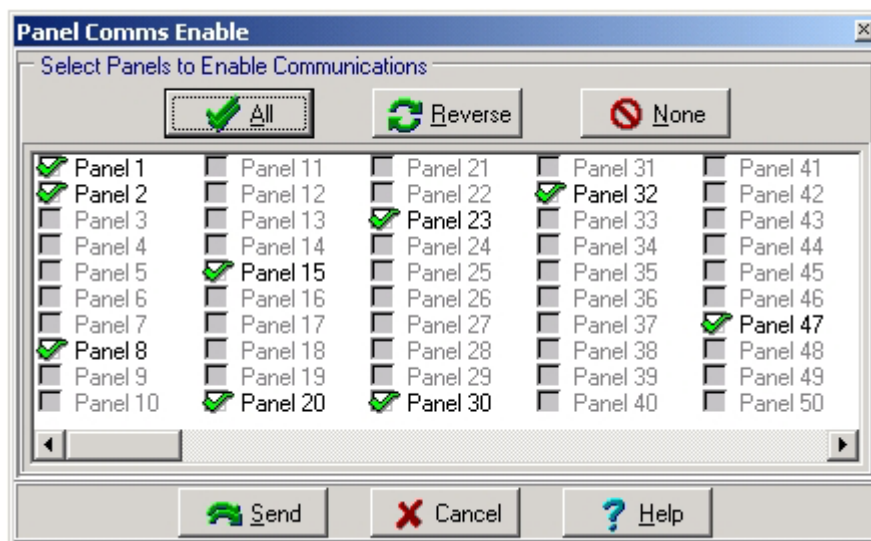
Panel Comms Enable

Select Panels to Enable Communications

All
Reverse
None

Panel 1
Panel 2
Panel 3
Panel 4
Panel 5
Panel 6
Panel 7
Panel 8
Panel 9
Panel 10

Panel 11
Panel 12
Panel 13
Panel 14
Panel 15
Panel 16
Panel 17
Panel 18
Panel 19
Panel 20

Panel 21
Panel 22
Panel 23
Panel 24
Panel 25
Panel 26
Panel 27
Panel 28
Panel 29
Panel 30

Panel 31
Panel 32
Panel 33
Panel 34
Panel 35
Panel 36
Panel 37
Panel 38
Panel 39
Panel 40

Panel 41
Panel 42
Panel 43
Panel 44
Panel 45
Panel 46
Panel 47
Panel 48
Panel 49
Panel 50

Send
Cancel
Help